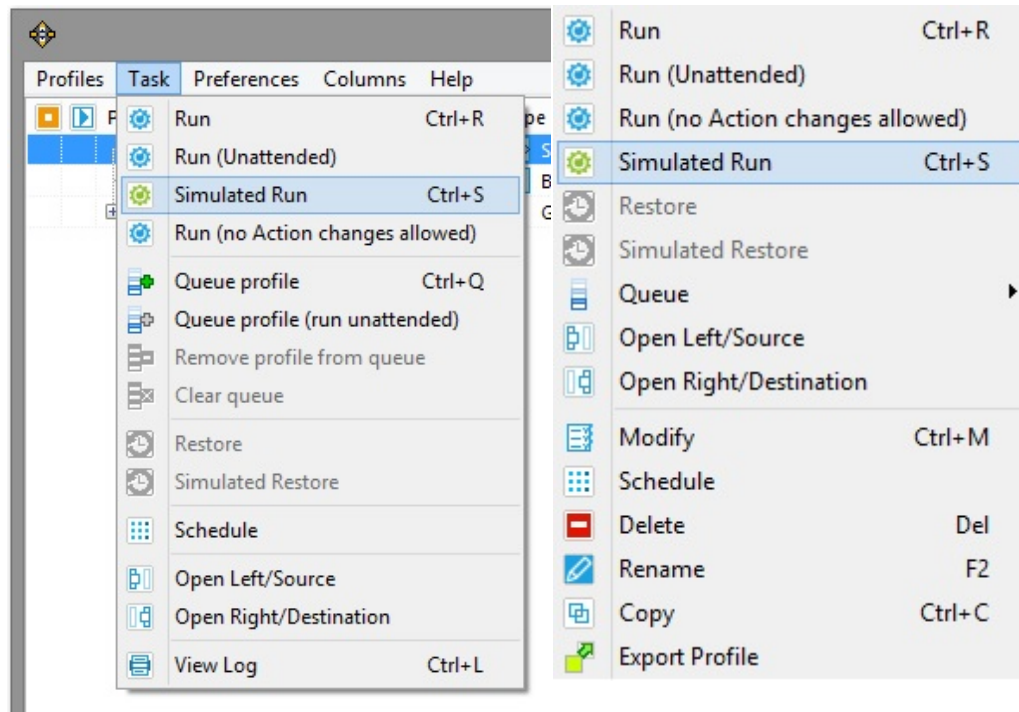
Profiles Task Preferences Columns Help

P
pe
S
B
G

Run Ctrl+R
Run (Unattended)
Simulated Run Ctrl+S
Run (no Action changes allowed)
Queue profile Ctrl+Q
Queue profile (run unattended)
Remove profile from queue
Clear queue
Restore
Simulated Restore
Schedule
Open Left/Source
Open Right/Destination
View Log Ctrl+L

Run Ctrl+R
Run (Unattended)
Run (no Action changes allowed)
Simulated Run Ctrl+S
Restore
Simulated Restore
Queue
Open Left/Source
Open Right/Destination
Modify Ctrl+M
Schedule
Delete Del
Rename F2
Copy Ctrl+C
Export Profile